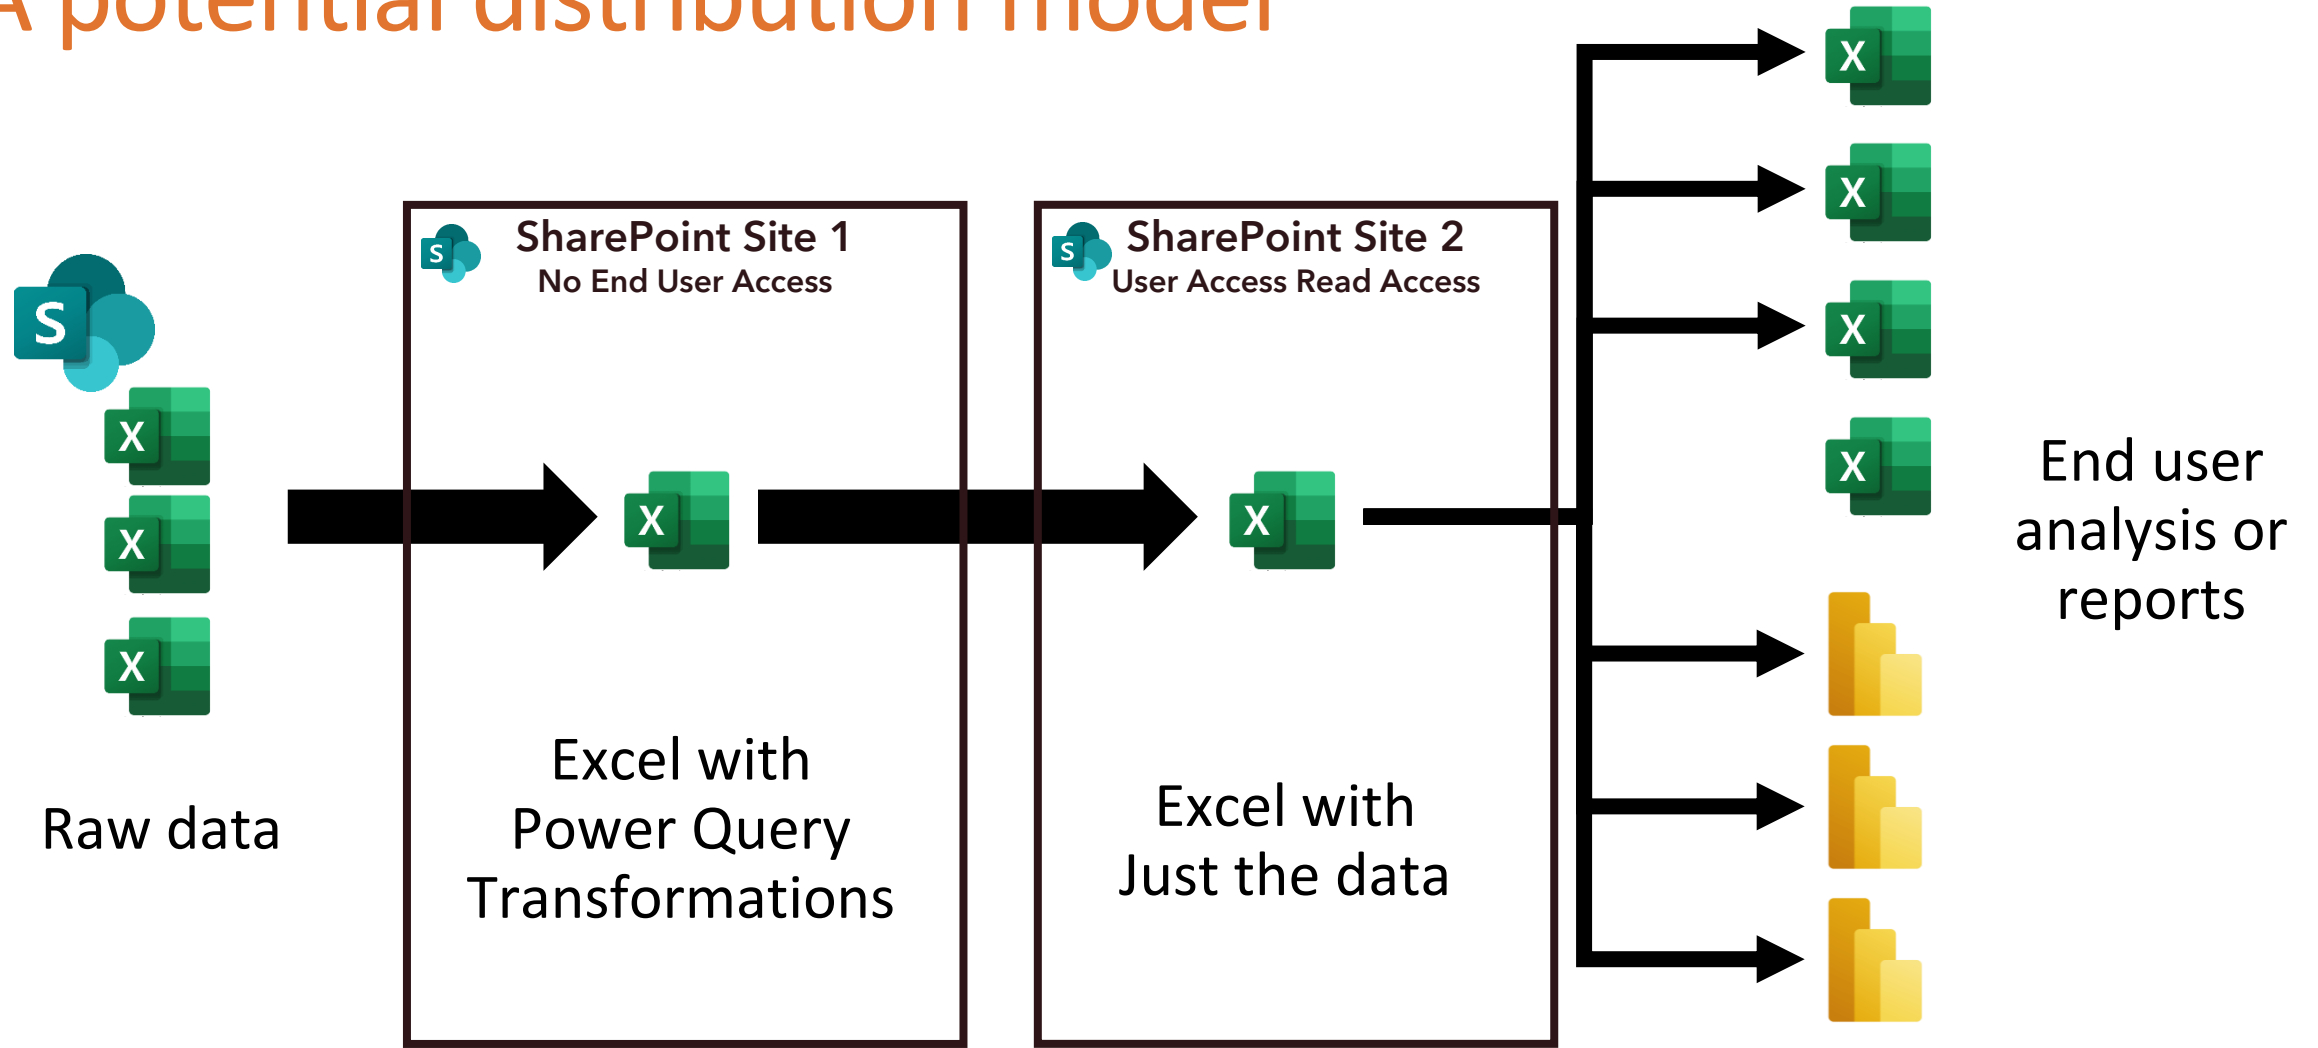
A potential distribution model

SharePoint Site 1
No End User Access

Excel with Power Query Transformations

SharePoint Site 2
User Access Read Access

Excel with Just the data

Raw data

End user analysis or reports